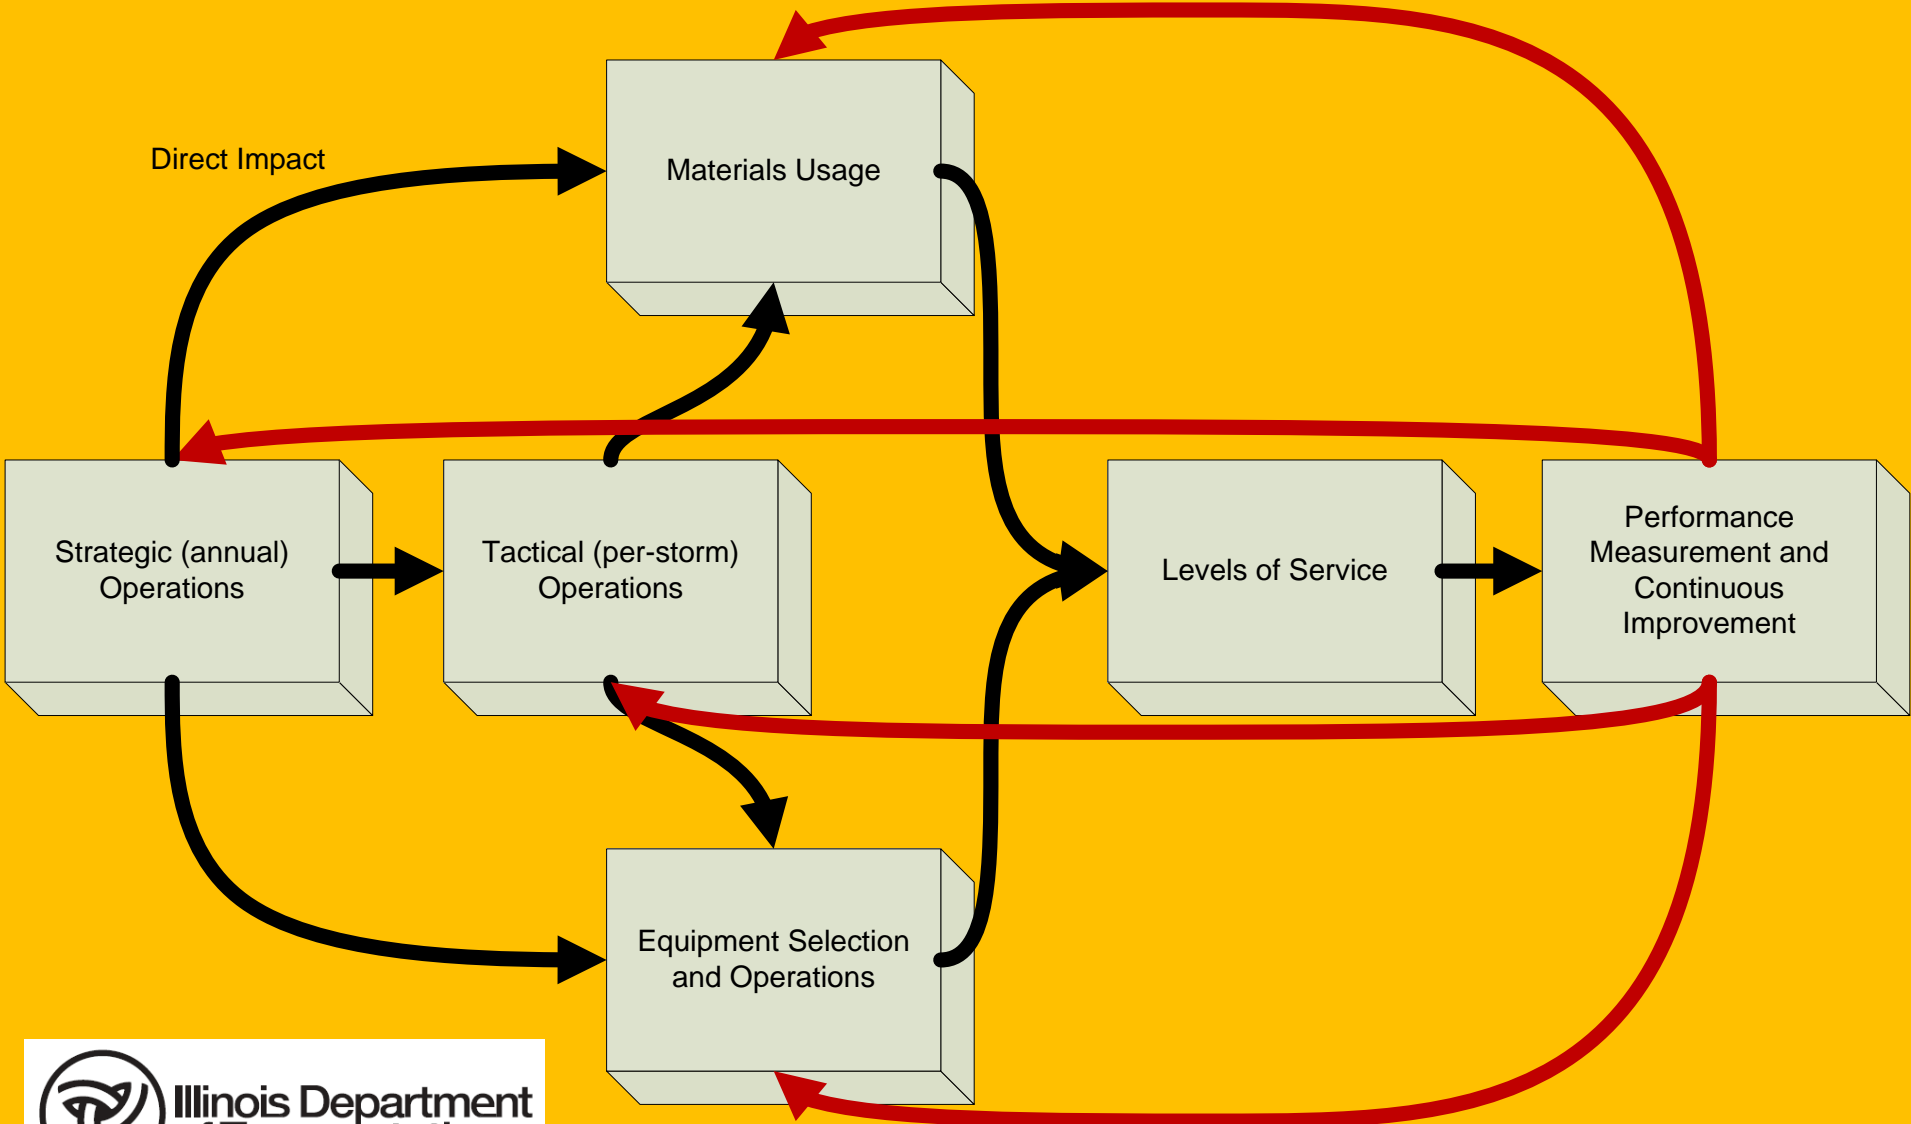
Direct Impact

Materials Usage

Strategic (annual) Operations

Tactical (per-storm) Operations

Levels of Service

Performance Measurement and Continuous Improvement

Equipment Selection and Operations

Illinois Department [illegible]